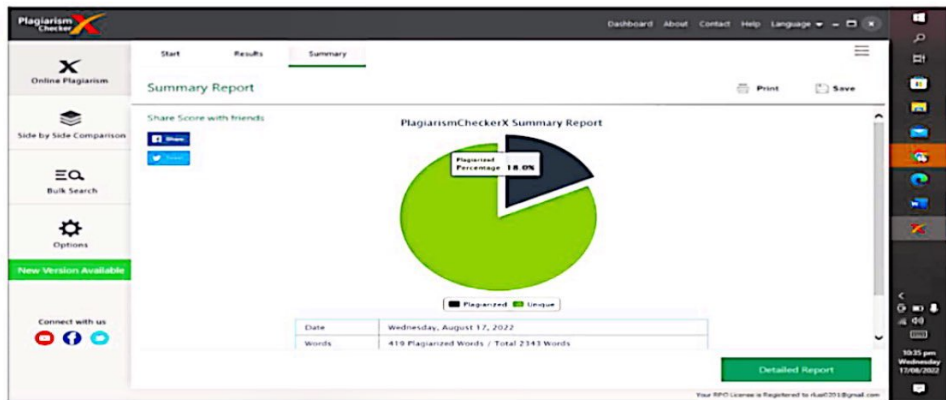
Plagiarism Checker X

Dashboard About Contact Help Language

Online Plagiarism

Side by Side Comparison

Bulk Search

Options

New Version Available

Connect with us

Start Results Summary

Summary Report

Print Save

Share Score with friends

Share

Tweet

PlagiarismCheckerX Summary Report

Plagiarized Percentage 18.0%

Plagiarized Unique

| Date | Wednesday, August 17, 2022 |
|---|---|
| Words | 419 Plagiarized Words / Total 2343 Words |

Detailed Report

Your RPO License is Registered to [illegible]

10:35 pm Wednesday 17/08/2022